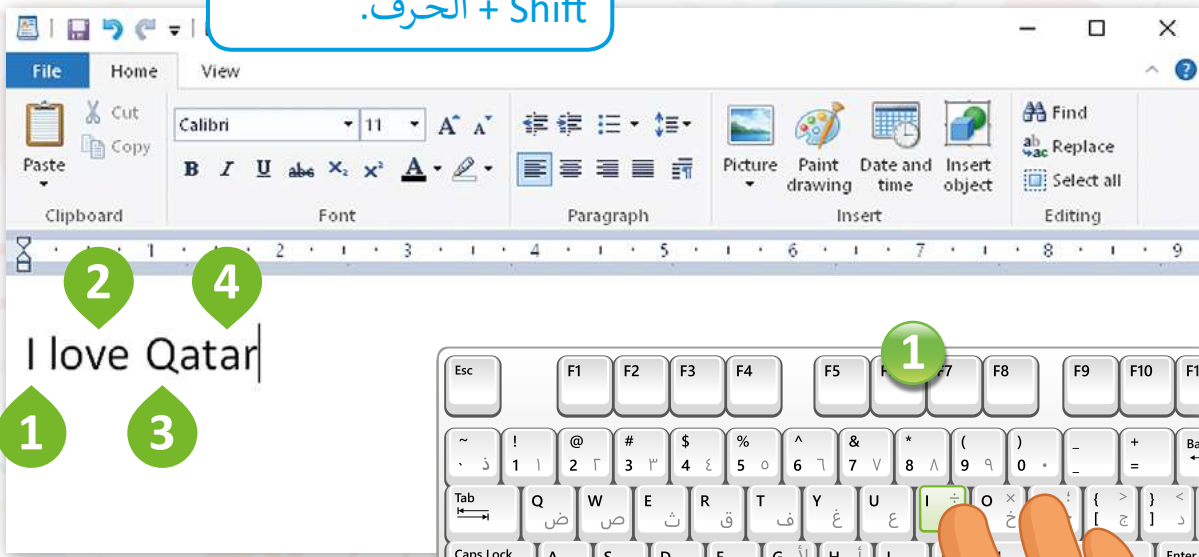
Shift + الحرف.

File Home View

Paste Cut Copy Clipboard

Calibri 11 B I U abc $X_2$ $X^2$ A Font

Paragraph

Picture Paint drawing Date and time Insert object Insert

Find Replace Select all Editing

1 2 3 4 5 6 7 8 9

2 4

I love Qatar

1 3

1

Esc F1 F2 F3 F4 F5 F6 F7 F8 F9 F10 F1

~ ذ ! 1 @ 2 # 3 $ 4 % 5 ^ 6 & 7 * 8 ( 9 ) 0 _ - + = Ba

Tab Q ض W ص E ث R ق T ف Y غ U ع I ÷ ه O × خ { [ ج } ] د

Caps Lock A S D F G H J Enter